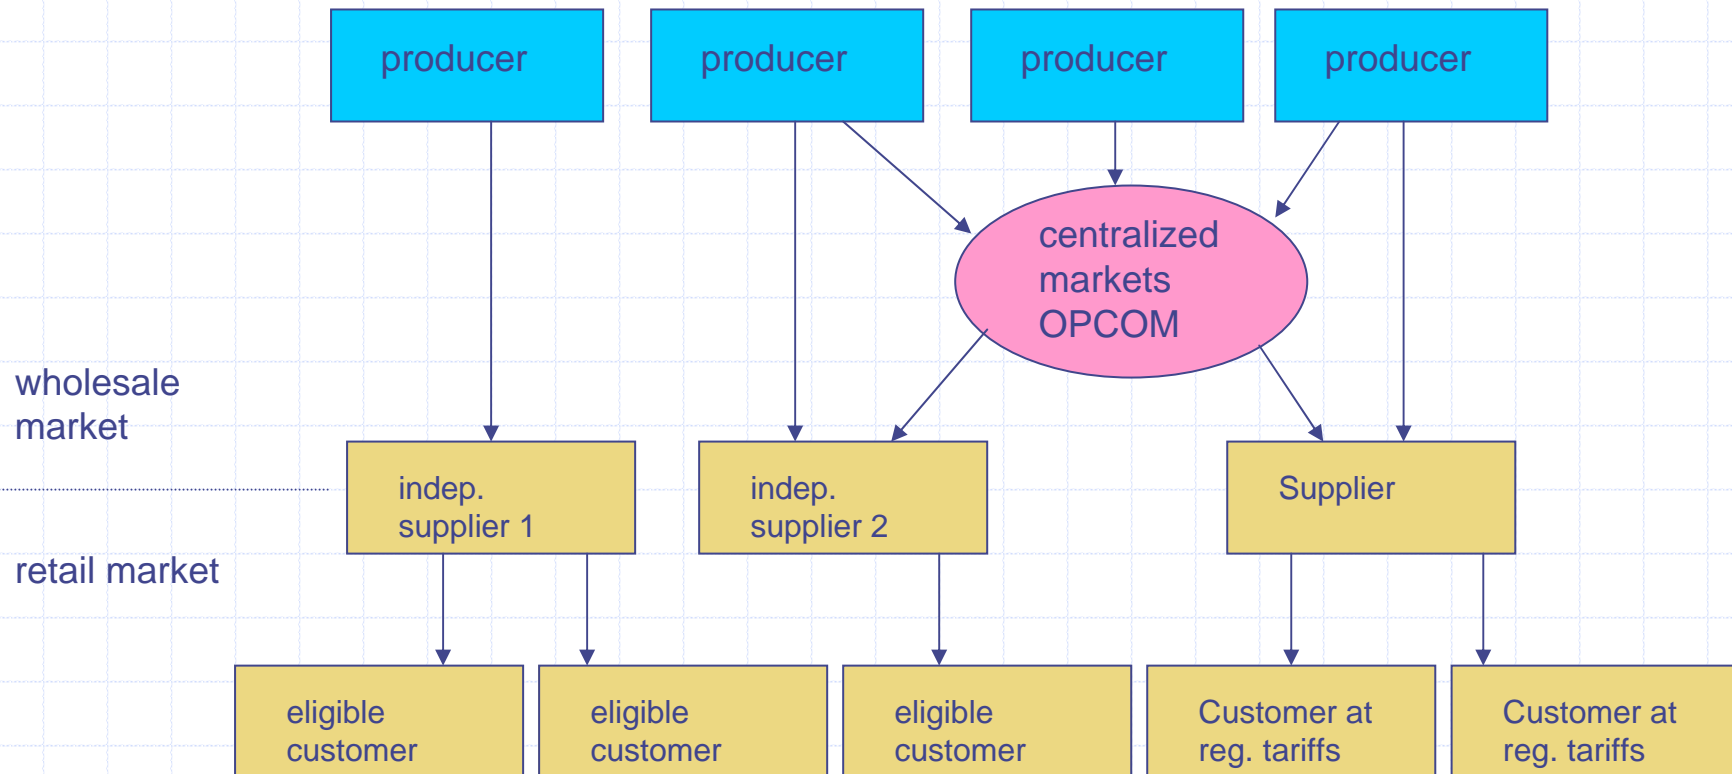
producer

producer

producer

producer

centralized markets OPCOM

wholesale market

indep. supplier 1

indep. supplier 2

Supplier

retail market

eligible customer

eligible customer

eligible customer

Customer at reg. tariffs

Customer at reg. tariffs